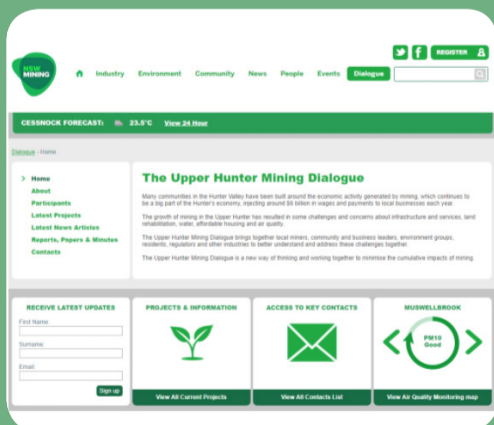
NSW MINING

Industry Environment Community News People Events Dialogue

REGISTER

CESSNOCK FORECAST: 23.5°C View 24 Hour

Dialogue › Home

› Home
About
Participants
Latest Projects
Latest News Articles
Reports, Papers & Minutes
Contacts

The Upper Hunter Mining Dialogue

Many communities in the Hunter Valley have been built around the economic activity generated by mining, which continues to be a big part of the Hunter's economy, injecting around $6 billion in wages and payments to local businesses each year.

The growth of mining in the Upper Hunter has resulted in some challenges and concerns about infrastructure and services, land rehabilitation, water, affordable housing and air quality.

The Upper Hunter Mining Dialogue brings together local miners, community and business leaders, environment groups, residents, regulators and other industries to better understand and address these challenges together.

The Upper Hunter Mining Dialogue is a new way of thinking and working together to minimise the cumulative impacts of mining.

RECEIVE LATEST UPDATES

First Name:

Surname:

Email:

Sign up

PROJECTS & INFORMATION

View All Current Projects

ACCESS TO KEY CONTACTS

View All Contacts List

MUSWELLBROOK

PM10 Good

View Air Quality Monitoring map